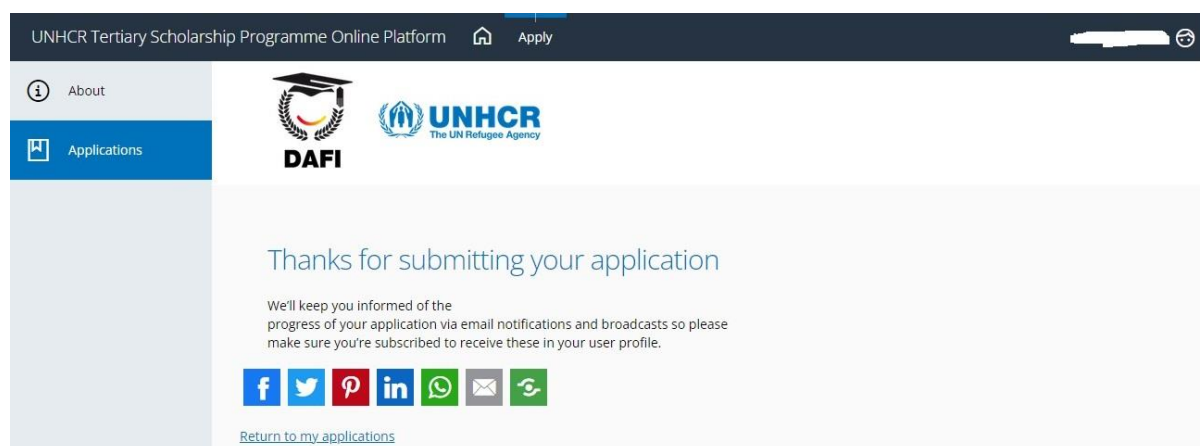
UNHCR Tertiary Scholarship Programme Online Platform Apply

About

Applications

DAFI

UNHCR
The UN Refugee Agency

Thanks for submitting your application

We'll keep you informed of the progress of your application via email notifications and broadcasts so please make sure you're subscribed to receive these in your user profile.

f P in

Return to my applications